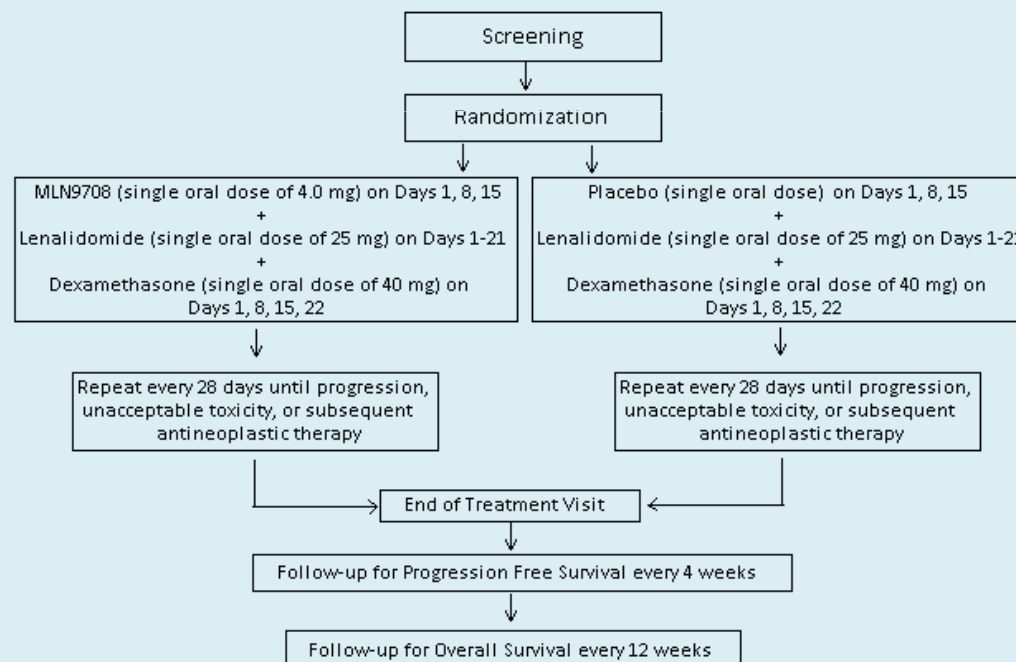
Screening

Randomization

MLN9708 (single oral dose of 4.0 mg) on Days 1, 8, 15
+
Lenalidomide (single oral dose of 25 mg) on Days 1-21
+
Dexamethasone (single oral dose of 40 mg) on Days 1, 8, 15, 22

Placebo (single oral dose) on Days 1, 8, 15
+
Lenalidomide (single oral dose of 25 mg) on Days 1-2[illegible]
+
Dexamethasone (single oral dose of 40 mg) on Days 1, 8, 15, 22

Repeat every 28 days until progression, unacceptable toxicity, or subsequent antineoplastic therapy

Repeat every 28 days until progression, unacceptable toxicity, or subsequent antineoplastic therapy

End of Treatment Visit

Follow-up for Progression Free Survival every 4 weeks

Follow-up for Overall Survival every 12 weeks